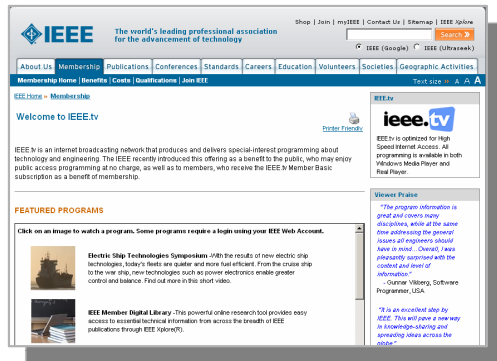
IEEE The world's leading professional association for the advancement of technology

Shop | Join | myIEEE | Contact Us | Sitemap | IEEE Xplore

Search

IEEE (Google) IEEE (Ultraseek)

About Us | Membership | Publications | Conferences | Standards | Careers | Education | Volunteers | Societies | Geographic Activities

Membership Home | Benefits | Costs | Qualifications | Join IEEE

Text size » A A A

IEEE Home » Membership

Welcome to IEEE.tv

Printer Friendly

IEEE.tv is an internet broadcasting network that produces and delivers special-interest programming about technology and engineering. The IEEE recently introduced this offering as a benefit to the public, who may enjoy public access programming at no charge, as well as to members, who receive the IEEE.tv Member Basic subscription as a benefit of membership.

FEATURED PROGRAMS

Click on an image to watch a program. Some programs require a login using your IEEE Web Account.

Electric Ship Technologies Symposium -With the results of new electric ship technologies, today's fleets are quieter and more fuel efficient. From the cruise ship to the war ship, new technologies such as power electronics enable greater control and balance. Find out more in this short video.

IEEE Member Digital Library -This powerful online research tool provides easy access to essential technical information from across the breadth of IEEE publications through IEEE Xplore(R).

IEEE.tv

ieee.tv

IEEE.tv is optimized for High Speed Internet Access. All programming is available in both Windows Media Player and Real Player.

Viewer Praise

"The program information is great and covers many disciplines, while at the same time addressing the general issues all engineers should have in mind....Overall, I was pleasantly surprised with the content and level of information."

- Gunnar Vikberg, Software Programmer, USA

"It is an excellent step by IEEE. This will pave a new way in knowledge-sharing and spreading ideas across the globe."